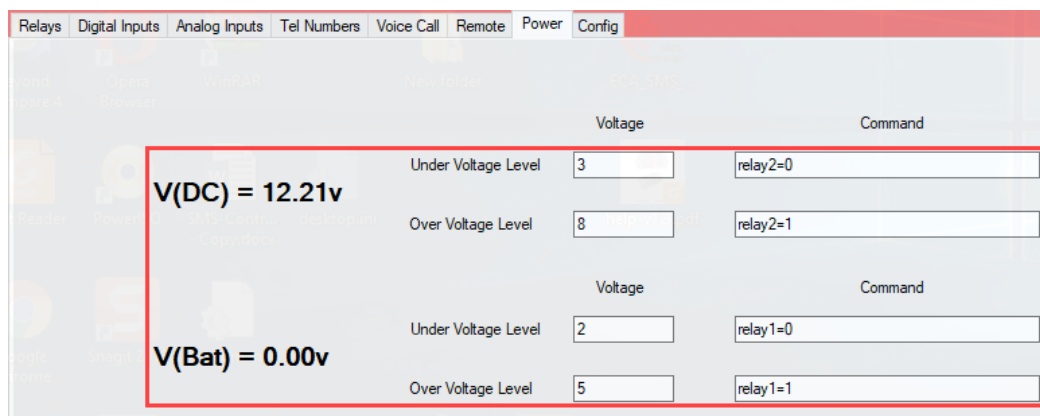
Relays | Digital Inputs | Analog Inputs | Tel Numbers | Voice Call | Remote | Power | Config

Voltage

Command

V(DC) = 12.21v

Under Voltage Level 3 relay2=0

Over Voltage Level 8 relay2=1

Voltage

Command

V(Bat) = 0.00v

Under Voltage Level 2 relay1=0

Over Voltage Level 5 relay1=1